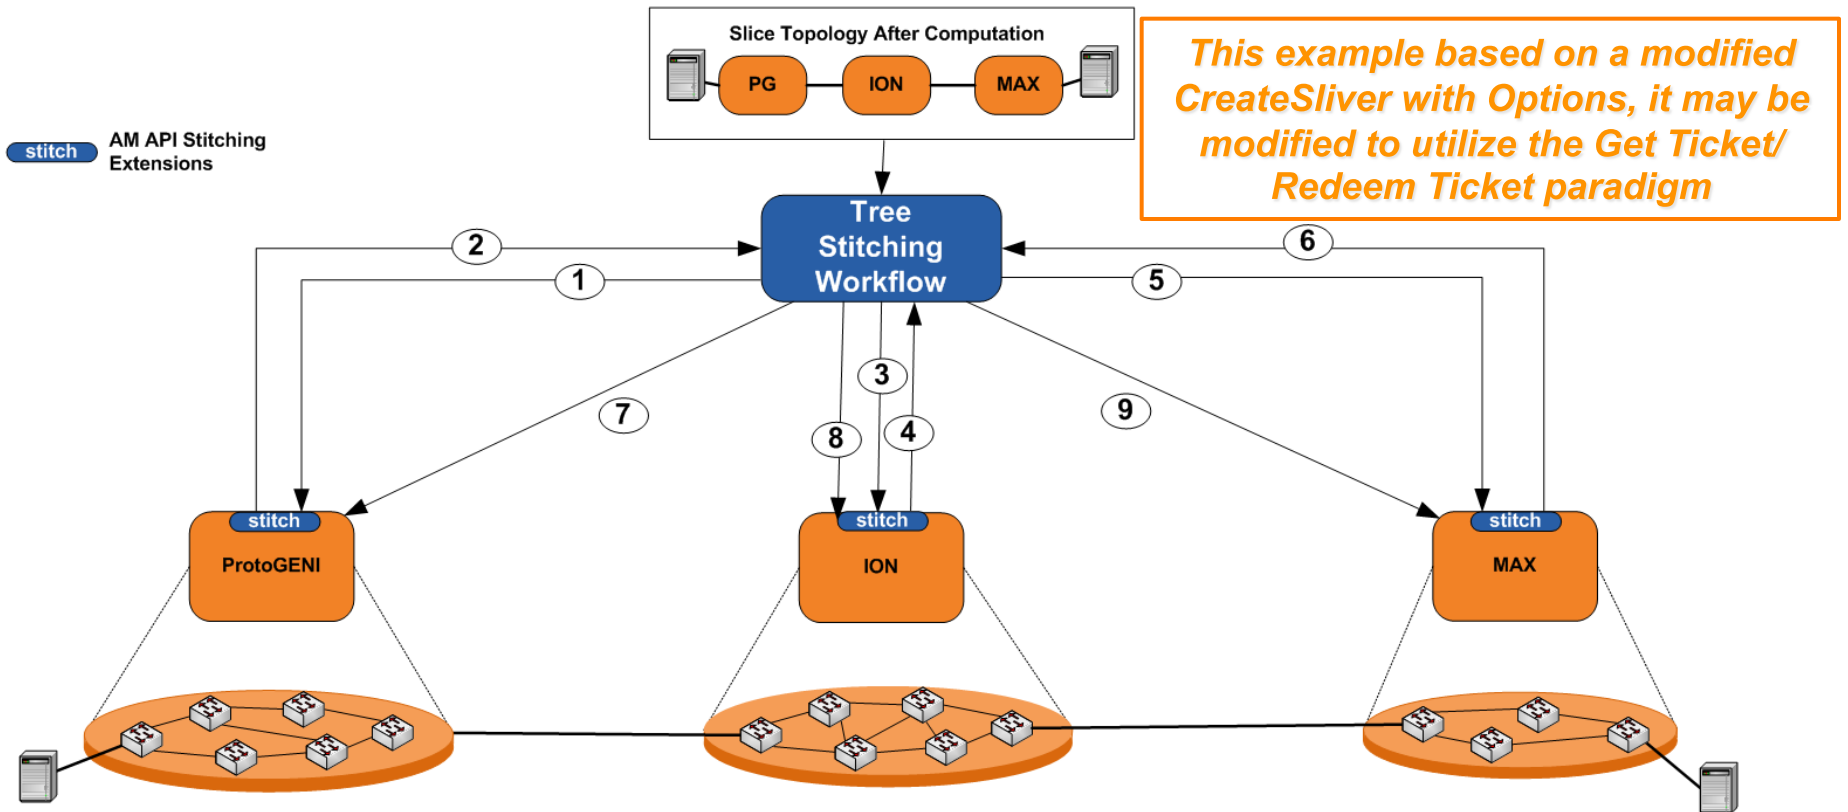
Slice Topology After Computation

PG

ION

MAX

This example based on a modified CreateSliver with Options, it may be modified to utilize the Get Ticket/ Redeem Ticket paradigm

stitch

AM API Stitching Extensions

Tree Stitching Workflow

2

1

6

5

3

4

7

8

9

stitch

ProtoGENI

stitch

ION

stitch

MAX